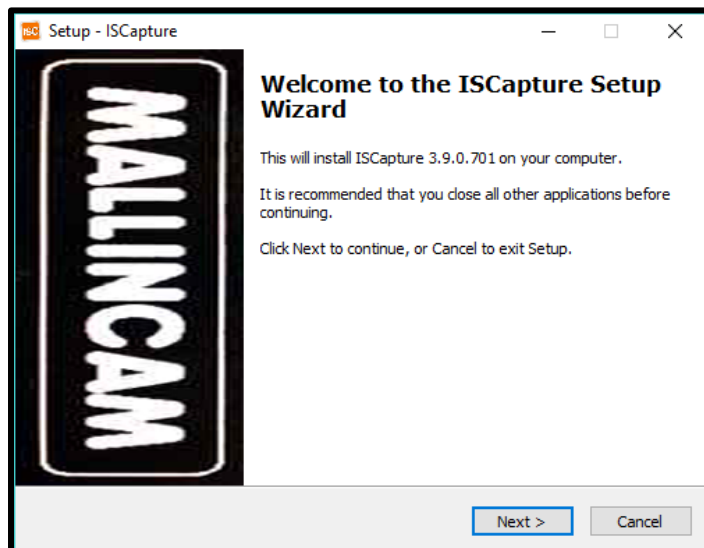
ISC Setup - ISCapture

MALLINCAM

Welcome to the ISCapture Setup Wizard

This will install ISCapture 3.9.0.701 on your computer.

It is recommended that you close all other applications before continuing.

Click Next to continue, or Cancel to exit Setup.

Next >

Cancel